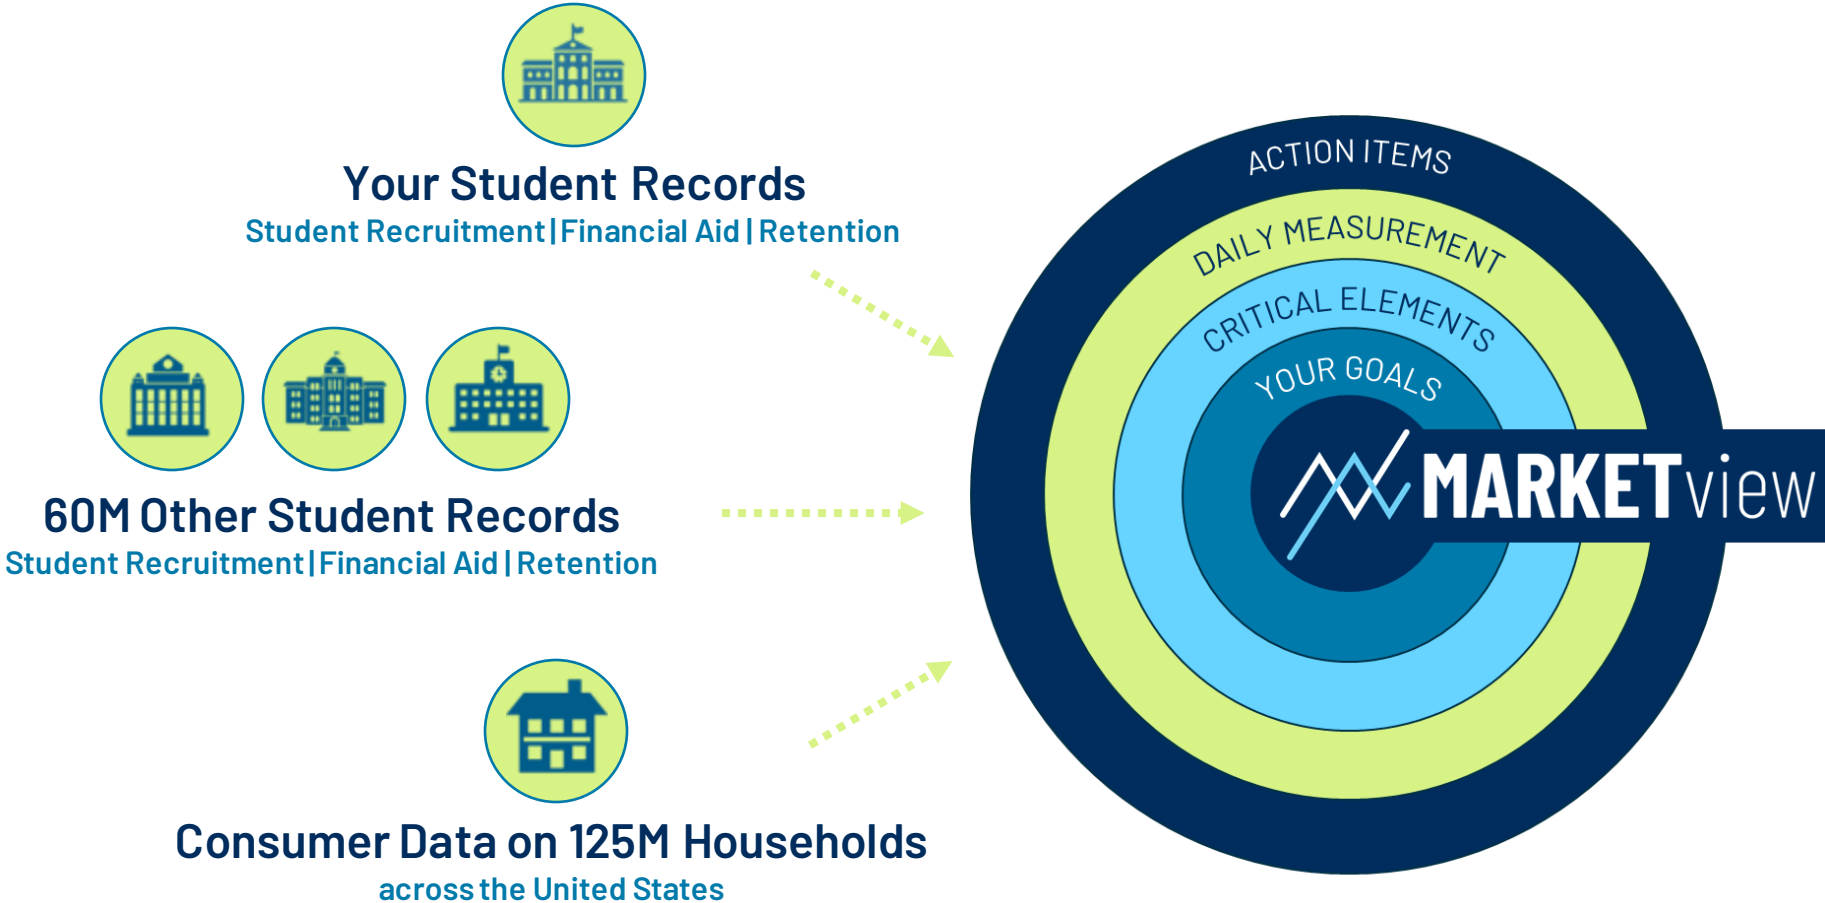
Your Student Records

Student Recruitment | Financial Aid | Retention

60M Other Student Records

Student Recruitment | Financial Aid | Retention

Consumer Data on 125M Households

across the United States

ACTION ITEMS

DAILY MEASUREMENT

CRITICAL ELEMENTS

YOUR GOALS

MARKETview